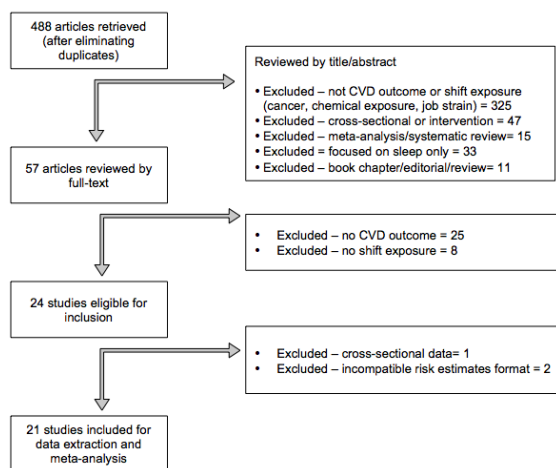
488 articles retrieved (after eliminating duplicates)

Reviewed by title/abstract

• Excluded – not CVD outcome or shift exposure (cancer, chemical exposure, job strain) = 325
• Excluded – cross-sectional or intervention = 47
• Excluded – meta-analysis/systematic review= 15
• Excluded = focused on sleep only = 33
• Excluded – book chapter/editorial/review= 11

57 articles reviewed by full-text

• Excluded – no CVD outcome = 25
• Excluded – no shift exposure = 8

24 studies eligible for inclusion

• Excluded – cross-sectional data= 1
• Excluded – incompatible risk estimates format = 2

21 studies included for data extraction and meta-analysis